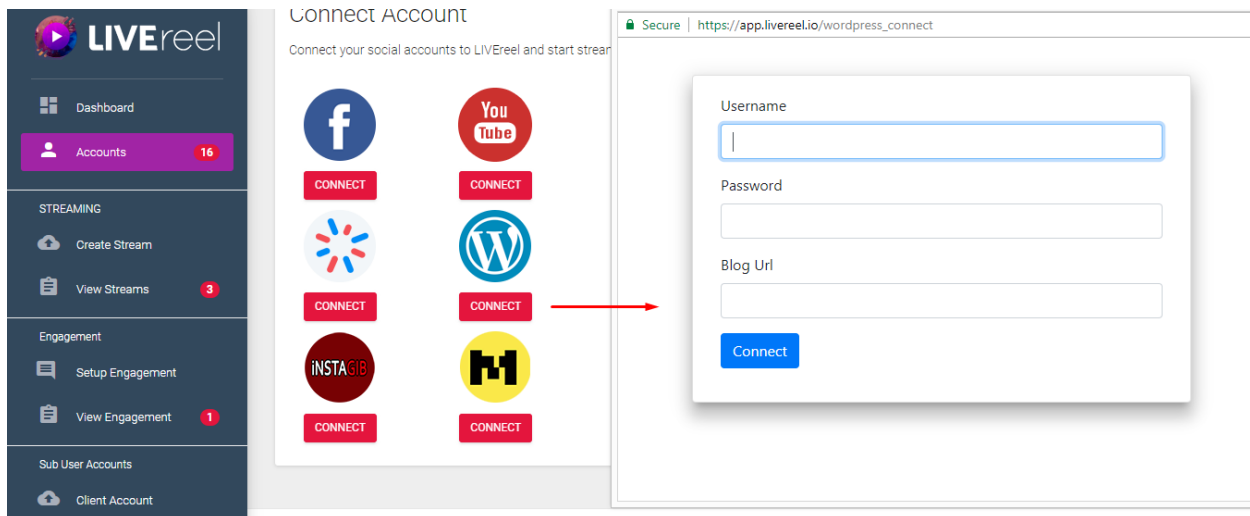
LIVEreel

Dashboard

Accounts 16

STREAMING

Create Stream

View Streams 3

Engagement

Setup Engagement

View Engagement 1

Sub User Accounts

Client Account

Connect Account

Connect your social accounts to LIVEreel and start stream

You Tube

CONNECT

CONNECT

CONNECT

CONNECT

iNSTAGIB

CONNECT

CONNECT

Secure | https://app.livereel.io/wordpress_connect

Username

Password

Blog Url

Connect